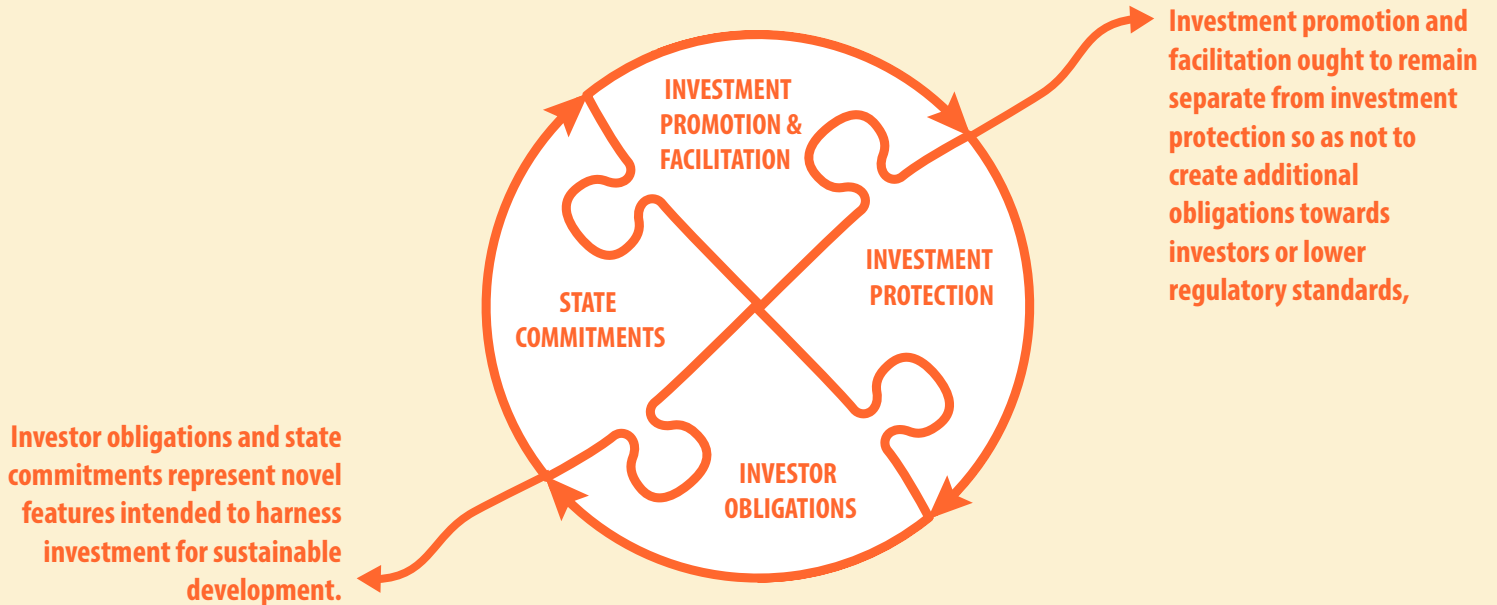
INVESTMENT PROMOTION & FACILITATION

INVESTMENT PROTECTION

STATE COMMITMENTS

INVESTOR OBLIGATIONS

Investment promotion and facilitation ought to remain separate from investment protection so as not to create additional obligations towards investors or lower regulatory standards,

Investor obligations and state commitments represent novel features intended to harness investment for sustainable development.